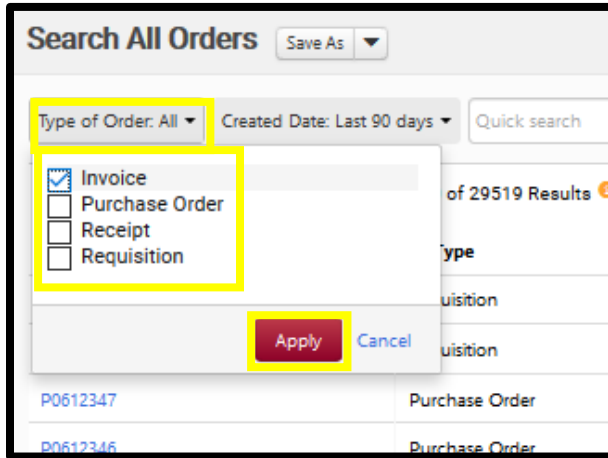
Search All Orders
Save As

Type of Order: All
Created Date: Last 90 days
Quick search

Invoice
Purchase Order
Receipt
Requisition

Apply
Cancel

of 29519 Results

Type
uisition
uisition
P0612347
Purchase Order
P0612346
Purchase Order